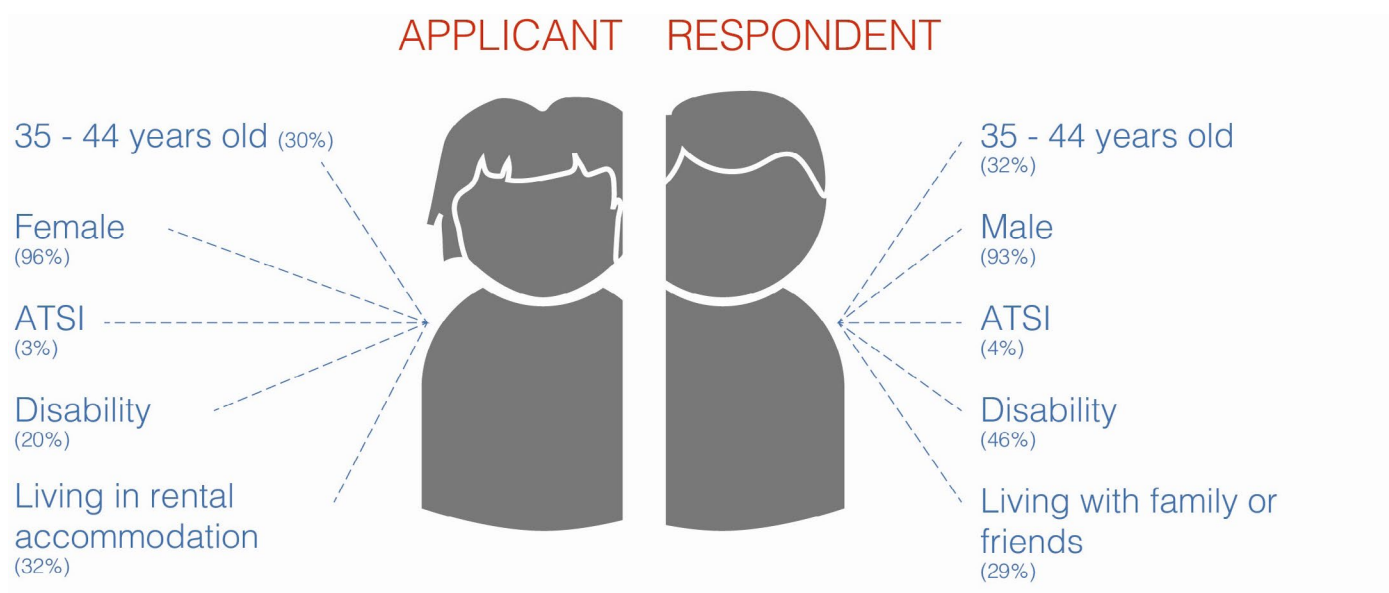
APPLICANT RESPONDENT

35 - 44 years old (30%)

Female
(96%)

ATSI
(3%)

Disability
(20%)

Living in rental accommodation
(32%)

35 - 44 years old
(32%)

Male
(93%)

ATSI
(4%)

Disability
(46%)

Living with family or friends
(29%)